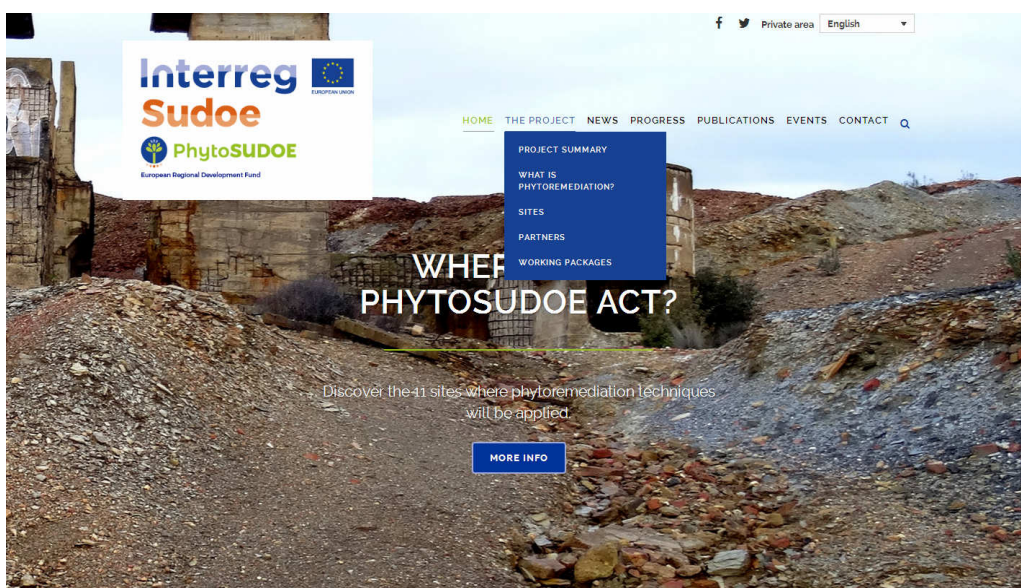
Private area English

Interreg
EUROPEAN UNION
Sudoe
PhytoSUDOE
European Regional Development Fund

HOME THE PROJECT NEWS PROGRESS PUBLICATIONS EVENTS CONTACT

PROJECT SUMMARY
WHAT IS PHYTOREMEDIATION?
SITES
PARTNERS
WORKING PACKAGES

WHE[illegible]
PHYTOSUDOE ACT?

Discover the 11 sites where phytoremediation techniques will be applied.

MORE INFO